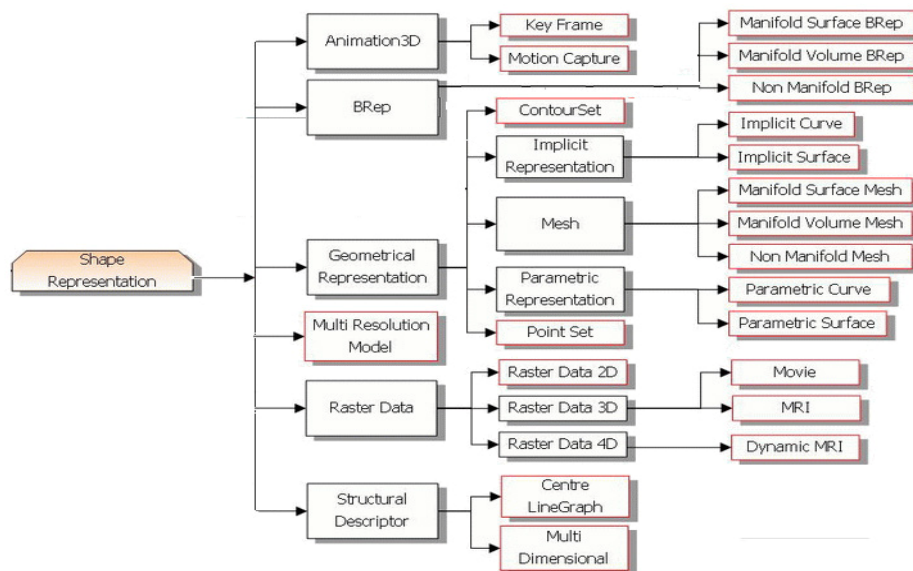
Shape Representation

Animation3D
Key Frame
Motion Capture

BRep
Manifold Surface BRep
Manifold Volume BRep
Non Manifold BRep

Geometrical Representation
ContourSet
Implicit Representation
Implicit Curve
Implicit Surface
Mesh
Manifold Surface Mesh
Manifold Volume Mesh
Non Manifold Mesh
Parametric Representation
Parametric Curve
Parametric Surface
Point Set

Multi Resolution Model

Raster Data
Raster Data 2D
Raster Data 3D
Movie
MRI
Raster Data 4D
Dynamic MRI

Structural Descriptor
Centre LineGraph
Multi Dimensional